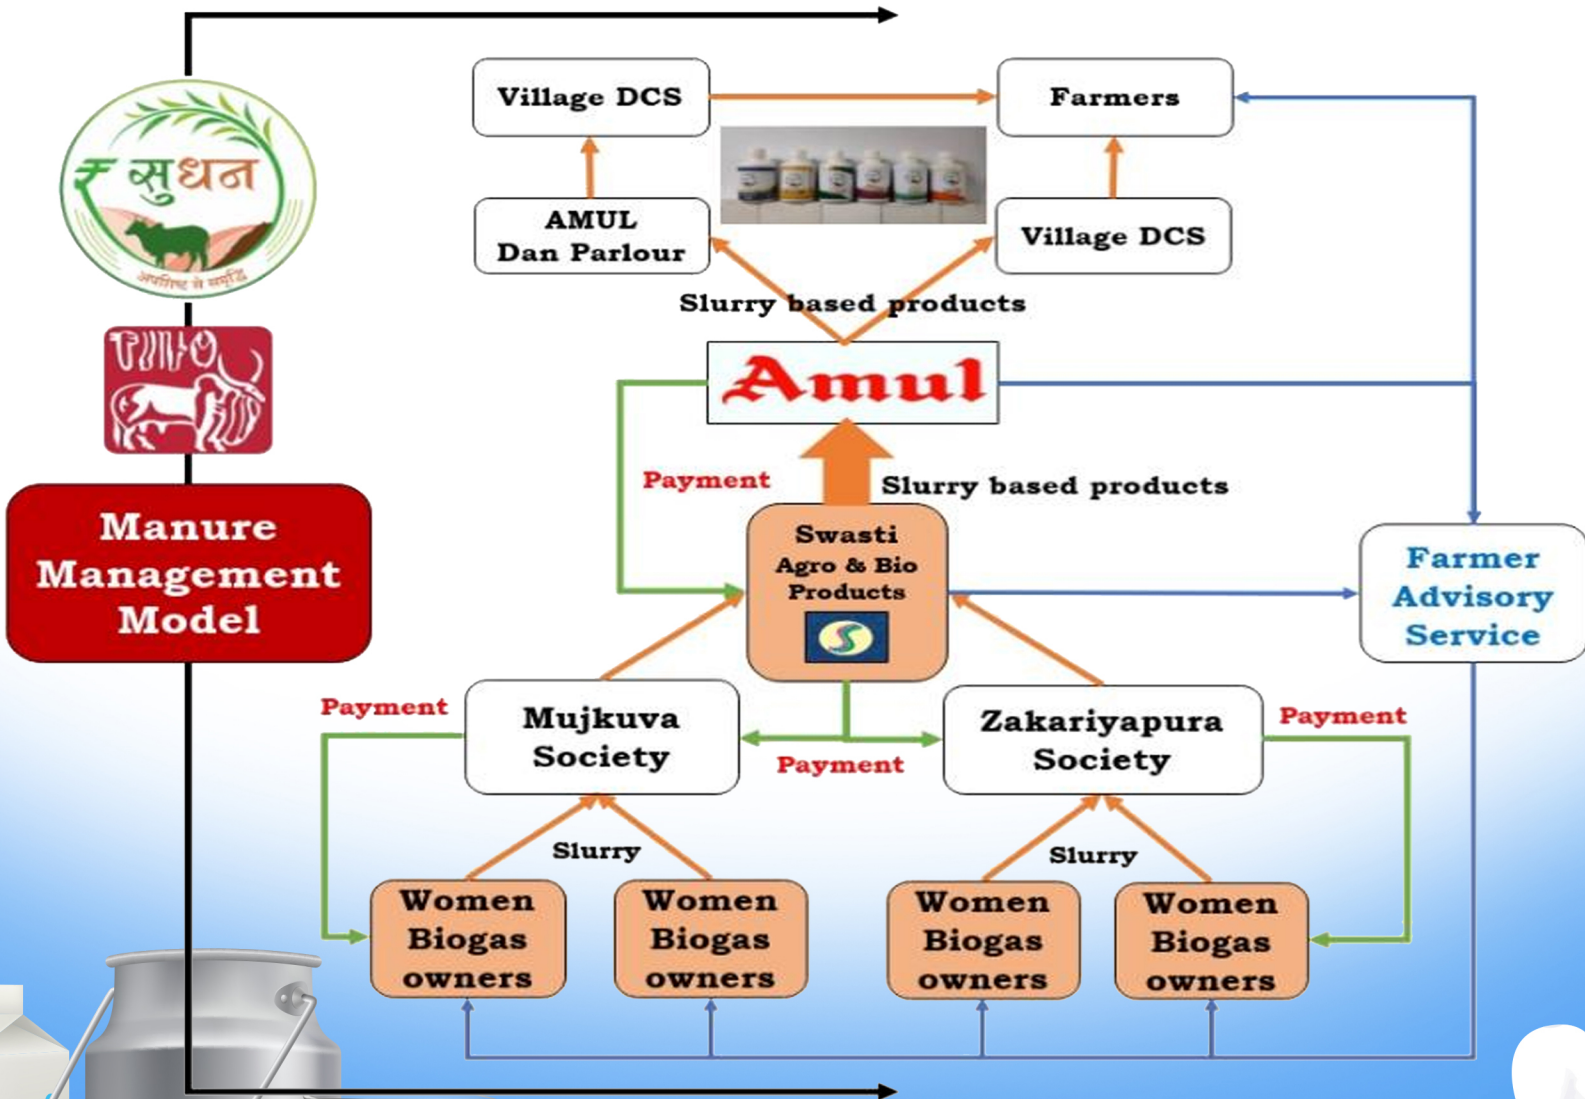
₹ सुधन

अपशिष्ट से समृद्धि

Manure Management Model

Village DCS

Farmers

AMUL Dan Parlour

Village DCS

Slurry based products

Amul

Payment

Slurry based products

Swasti Agro & Bio Products

Farmer Advisory Service

Payment

Mujkuva Society

Payment

Zakariyapura Society

Payment

Slurry

Slurry

Women Biogas owners

Women Biogas owners

Women Biogas owners

Women Biogas owners